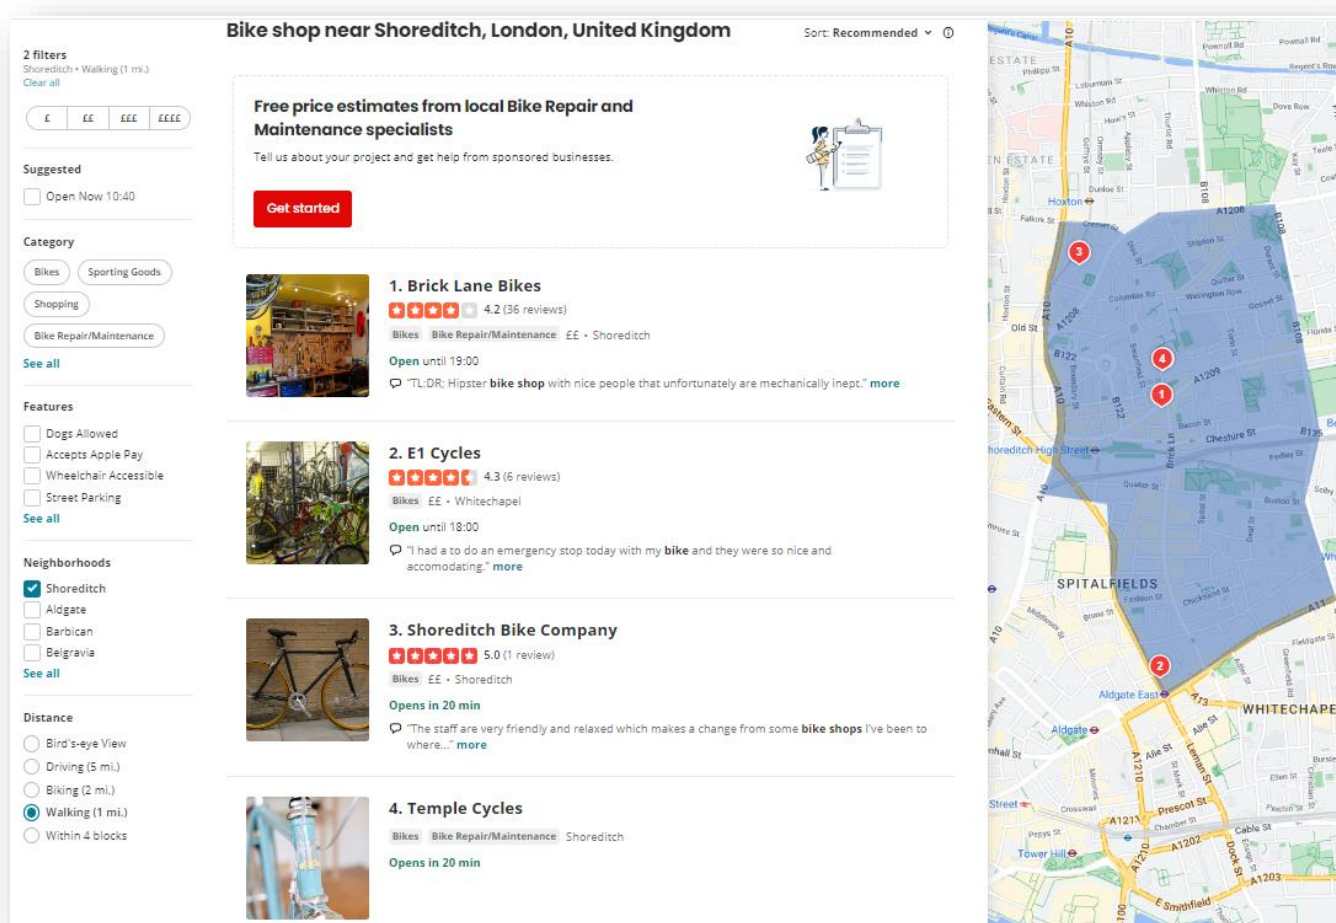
2 filters
Shoreditch • Walking (1 mi.)
Clear all

£ ££ £££ ££££

Suggested
Open Now 10:40

Category
Bikes
Sporting Goods
Shopping
Bike Repair/Maintenance
See all

Features
Dogs Allowed
Accepts Apple Pay
Wheelchair Accessible
Street Parking
See all

Neighborhoods
Shoreditch
Aldgate
Barbican
Belgravia
See all

Distance
Bird's-eye View
Driving (5 mi.)
Biking (2 mi.)
Walking (1 mi.)
Within 4 blocks

Bike shop near Shoreditch, London, United Kingdom

Sort: Recommended

Free price estimates from local Bike Repair and Maintenance specialists

Tell us about your project and get help from sponsored businesses.

Get started

1. Brick Lane Bikes
4.2 (36 reviews)
Bikes Bike Repair/Maintenance ££ • Shoreditch
Open until 19:00
"TL:DR: Hipster bike shop with nice people that unfortunately are mechanically inept." more

2. E1 Cycles
4.3 (6 reviews)
Bikes ££ • Whitechapel
Open until 18:00
"I had a to do an emergency stop today with my bike and they were so nice and accomodating." more

3. Shoreditch Bike Company
5.0 (1 review)
Bikes ££ • Shoreditch
Opens in 20 min
"The staff are very friendly and relaxed which makes a change from some bike shops I've been to where..." more

4. Temple Cycles
Bikes Bike Repair/Maintenance Shoreditch
Opens in 20 min

ESTATE
Hoxton
Old St
Shoreditch High Street
SPITALFIELDS
Aldgate East
Aldgate
WHITECHAPEL
Cheshire St
Brick Ln
Commercial St
Prescot St
Cable St
Tower Hill
E Smithfield
A1208
A1209
A10
B122
A13
A1210
A1202
A1203
Leman St
Alie St
Dock St